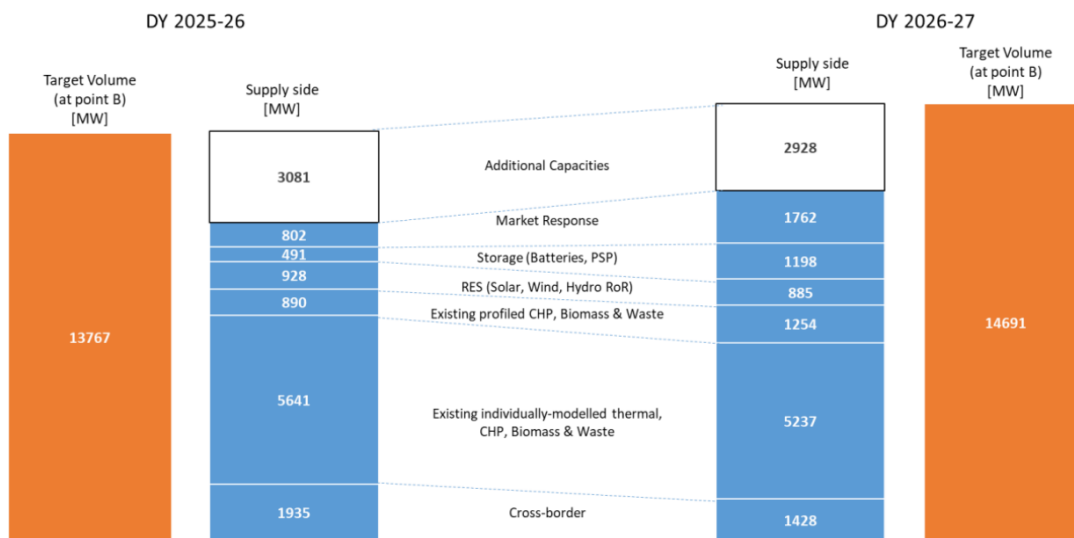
DY 2025-26

DY 2026-27

Target Volume (at point B) [MW]

13767

Supply side [MW]

3081

802

491

928

890

5641

1935

Additional Capacities

Market Response

Storage (Batteries, PSP)

RES (Solar, Wind, Hydro RoR)

Existing profiled CHP, Biomass & Waste

Existing individually-modelled thermal, CHP, Biomass & Waste

Cross-border

Supply side [MW]

2928

1762

1198

885

1254

5237

1428

Target Volume (at point B) [MW]

14691